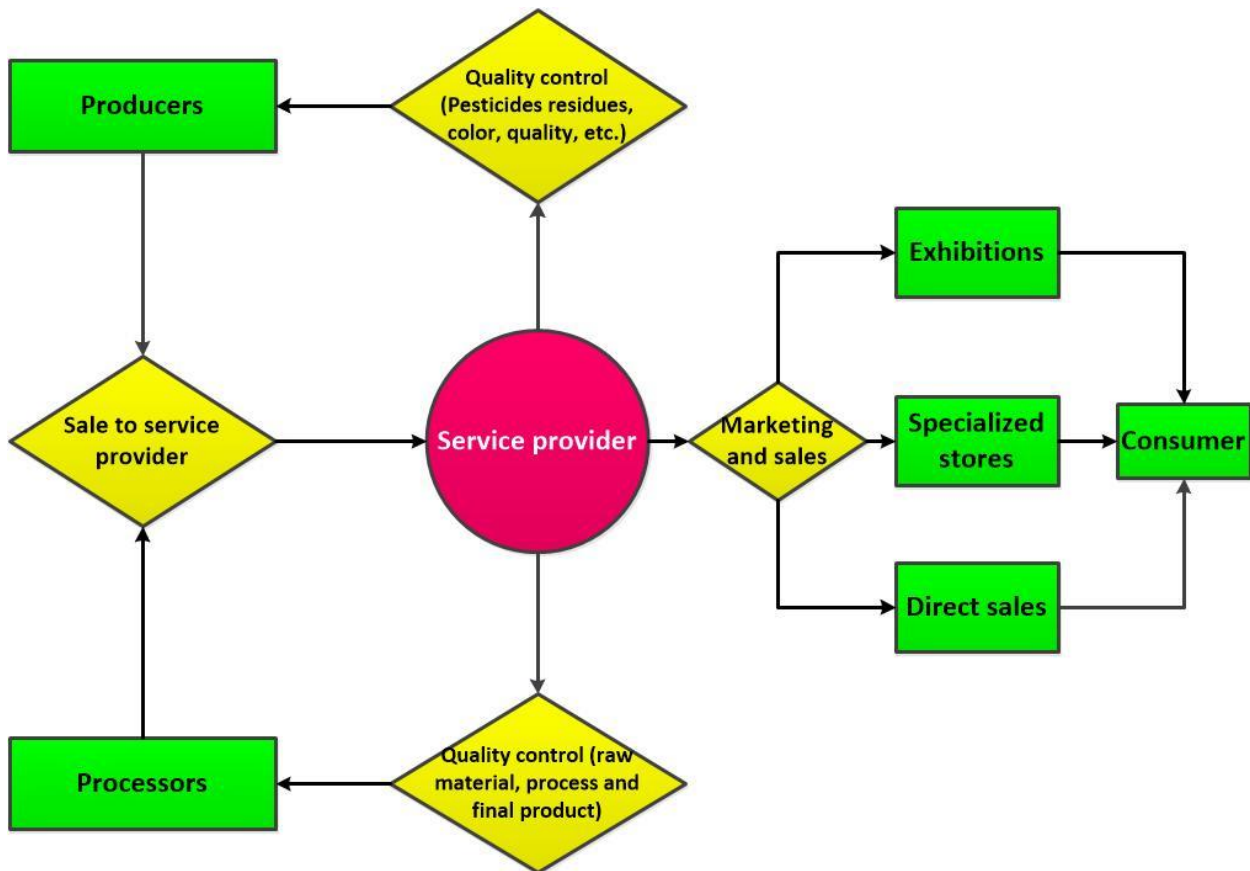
Producers

Quality control (Pesticides residues, color, quality, etc.)

Exhibitions

Sale to service provider

Service provider

Marketing and sales

Specialized stores

Consumer

Direct sales

Processors

Quality control (raw material, process and final product)